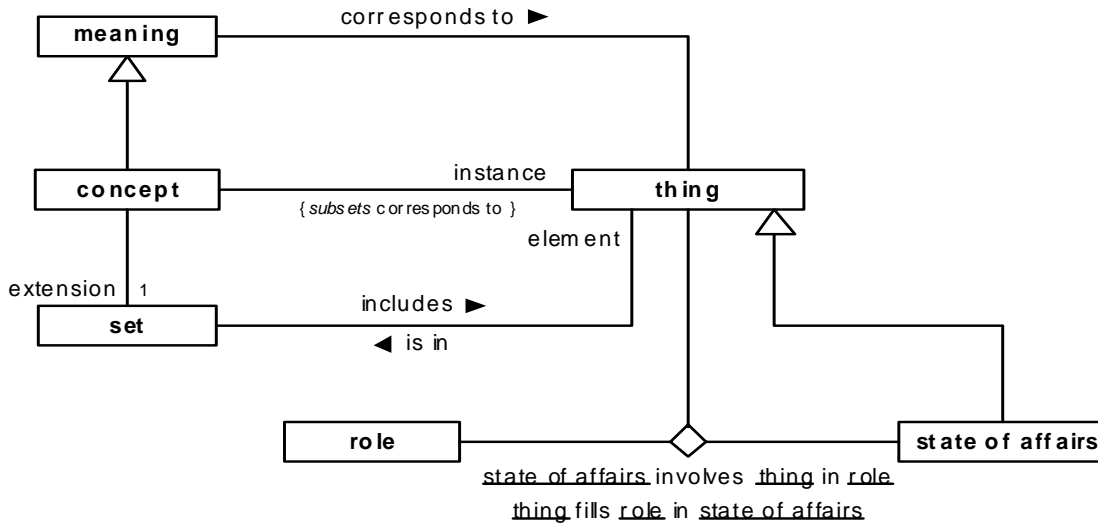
meaning

corresponds to ►

concept

instance

{ subsets corresponds to }

thing

element

extension 1

set

includes ►

◄ is in

role

state of affairs

state of affairs involves thing in role

thing fills role in state of affairs